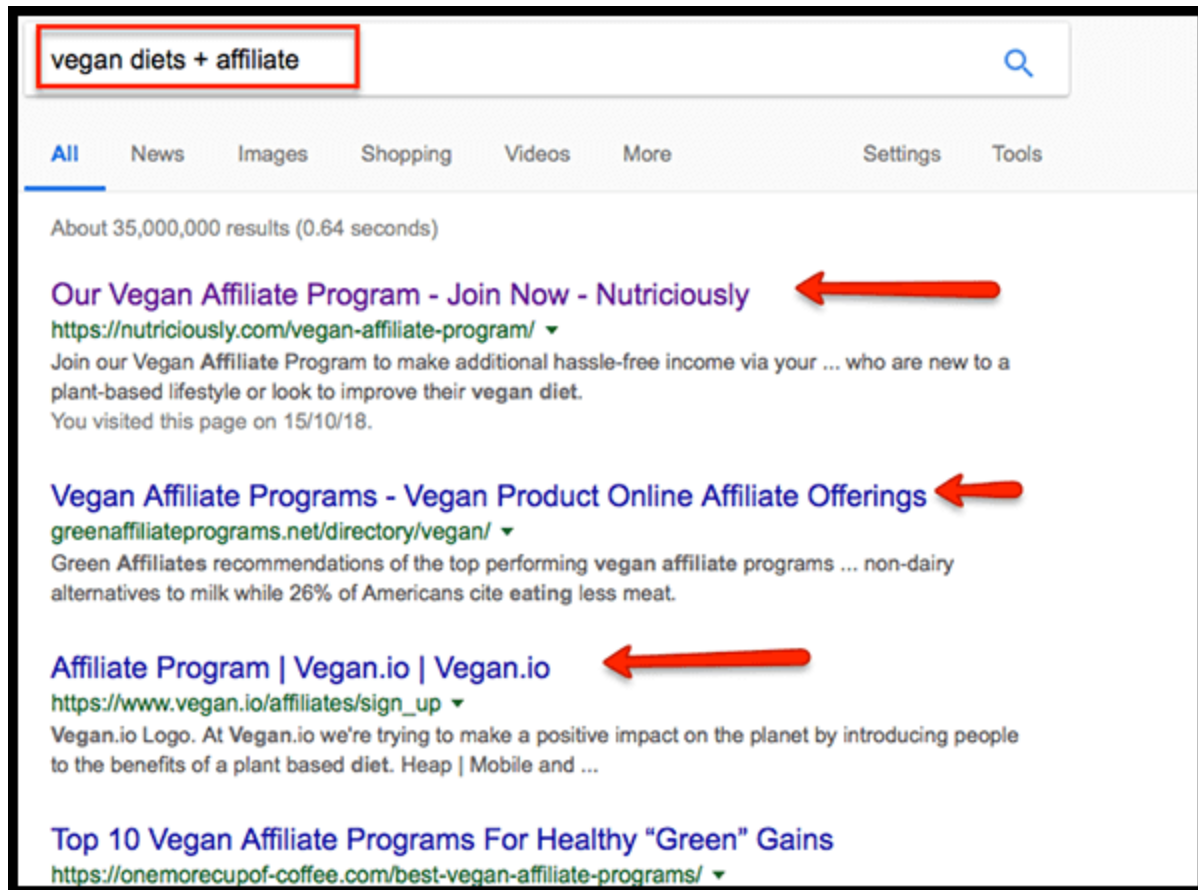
vegan diets + affiliate

All News Images Shopping Videos More Settings Tools

About 35,000,000 results (0.64 seconds)

Our Vegan Affiliate Program - Join Now - Nutriciously
https://nutriciously.com/vegan-affiliate-program/ ▾
Join our Vegan Affiliate Program to make additional hassle-free income via your ... who are new to a plant-based lifestyle or look to improve their vegan diet.
You visited this page on 15/10/18.

Vegan Affiliate Programs - Vegan Product Online Affiliate Offerings
greenaffiliateprograms.net/directory/vegan/ ▾
Green Affiliates recommendations of the top performing vegan affiliate programs ... non-dairy alternatives to milk while 26% of Americans cite eating less meat.

Affiliate Program | Vegan.io | Vegan.io
https://www.vegan.io/affiliates/sign_up ▾
Vegan.io Logo. At Vegan.io we're trying to make a positive impact on the planet by introducing people to the benefits of a plant based diet. Heap | Mobile and ...

Top 10 Vegan Affiliate Programs For Healthy “Green” Gains
https://onemorecupof-coffee.com/best-vegan-affiliate-programs/ ▾